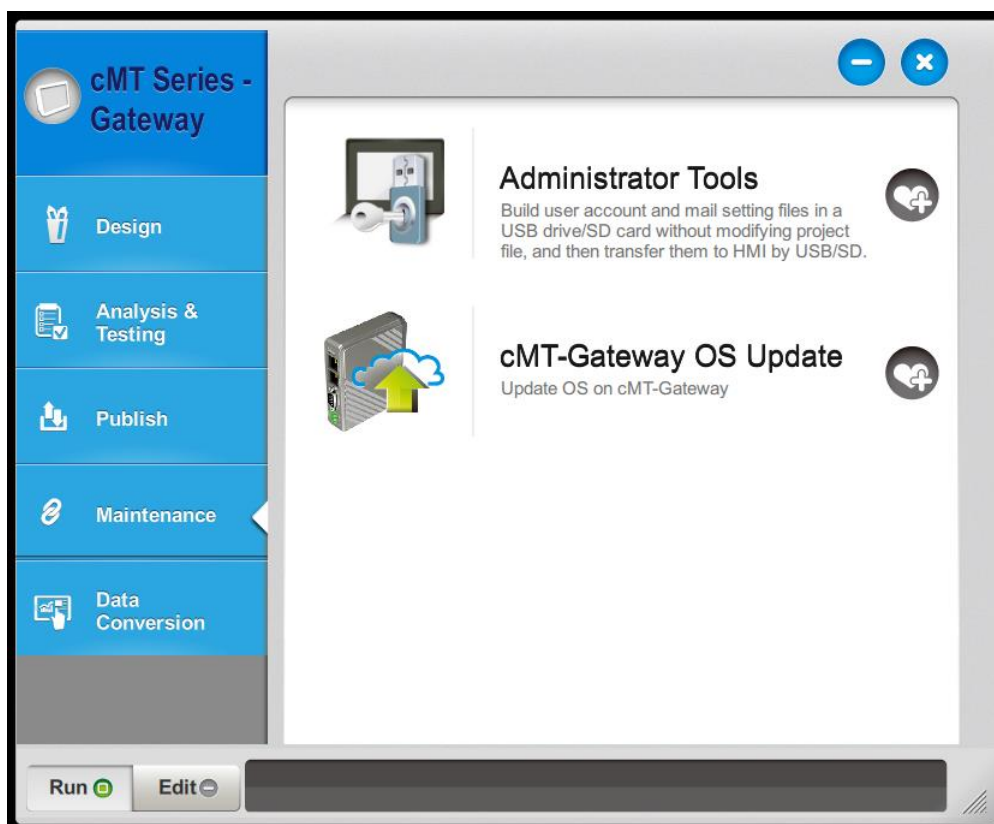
cMT Series - Gateway

Design

Analysis & Testing

Publish

Maintenance

Data Conversion

Administrator Tools
Build user account and mail setting files in a USB drive/SD card without modifying project file, and then transfer them to HMI by USB/SD.

cMT-Gateway OS Update
Update OS on cMT-Gateway

Run

Edit